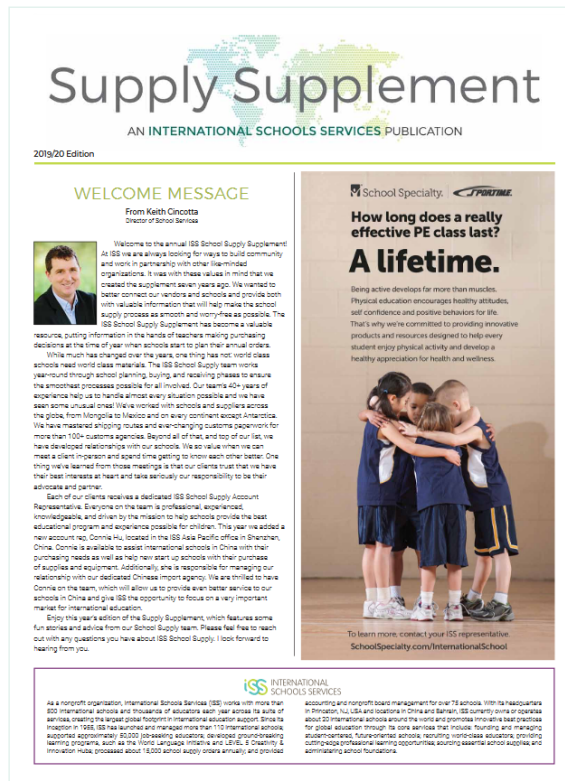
Supply Supplement

AN INTERNATIONAL SCHOOLS SERVICES PUBLICATION

2019/20 Edition

WELCOME MESSAGE

From Keith Cincotta
Director of School Services

Welcome to the annual ISS School Supply Supplement! At ISS we are always looking for ways to build community and work in partnership with other like-minded organizations. It was with these values in mind that we created the supplement seven years ago. We wanted to better connect our vendors and schools and provide both with valuable information that will help make the school supply process as smooth and worry-free as possible. The ISS School Supply Supplement has become a valuable resource, putting information in the hands of teachers making purchasing decisions at the time of year when schools start to plan their annual orders.

While much has changed over the years, one thing has not: world class schools need world class materials. The ISS School Supply team works year-round through school planning, buying, and receiving phases to ensure the smoothest processes possible for all involved. Our team's 40+ years of experience help us to handle almost every situation possible and we have seen some unusual ones! We've worked with schools and suppliers across the globe, from Mongolia to Mexico and on every continent except Antarctica. We have mastered shipping routes and ever-changing customs paperwork for more than 100+ customs agencies. Beyond all of that, and top of our list, we have developed relationships with our schools. We so value when we can meet a client in-person and spend time getting to know each other better. One thing we've learned from those meetings is that our clients trust that we have their best interests at heart and take seriously our responsibility to be their advocate and partner.

Each of our clients receives a dedicated ISS School Supply Account Representative. Everyone on the team is professional, experienced, knowledgeable, and driven by the mission to help schools provide the best educational program and experience possible for children. This year we added a new account rep, Connie Hu, located in the ISS Asia Pacific office in Shenzhen, China. Connie is available to assist international schools in China with their purchasing needs as well as help new start up schools with their purchases of supplies and equipment. Additionally, she is responsible for managing our relationship with our dedicated Chinese import agency. We are thrilled to have Connie on the team, which will allow us to provide even better service to our schools in China and give ISS the opportunity to focus on a very important market for international education.

Enjoy this year's edition of the Supply Supplement, which features some fun stories and advice from our School Supply team. Please feel free to reach out with any questions you have about ISS School Supply. I look forward to hearing from you.

School Specialty. SPORTIME

How long does a really effective PE class last?

A lifetime.

Being active develops far more than muscles. Physical education encourages healthy attitudes, self confidence and positive behaviors for life. That's why we're committed to providing innovative products and resources designed to help every student enjoy physical activity and develop a healthy appreciation for health and wellness.

To learn more, contact your ISS representative.
SchoolSpecialty.com/InternationalSchool

ISS INTERNATIONAL SCHOOLS SERVICES

As a nonprofit organization, International Schools Services (ISS) works with more than 500 international schools and thousands of educators each year across its suite of services, creating the largest global footprint in international education support. Since its inception in 1955, ISS has launched and managed more than 110 international schools; supported approximately 50,000 job-seeking educators; developed ground-breaking learning programs, such as the World Language Initiative and LEVEL 5 Creativity & Innovation Hubs; processed about 15,000 school supply orders annually; and provided accounting and nonprofit board management for over 75 schools. With its headquarters in Princeton, NJ, USA and locations in China and Bahrain, ISS currently owns or operates about 20 international schools around the world and promotes innovative best practices for global education through its core services that include: founding and managing student-centered, future-oriented schools; recruiting world-class educators; providing cutting-edge professional learning opportunities; sourcing essential school supplies; and administering school foundations.